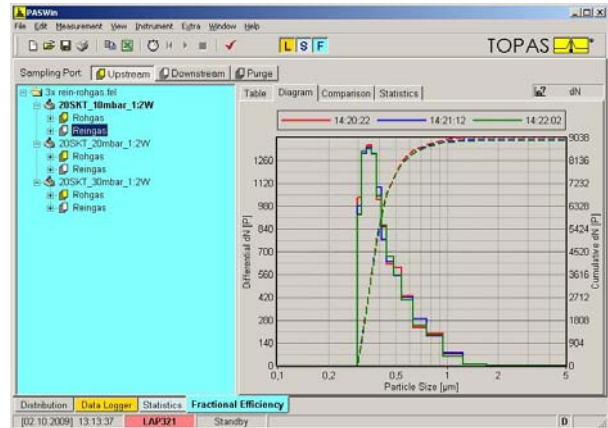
PASWin

File Edit Measurement View Instrument Extra Window Help

L S F

TOPAS

Sampling Port: Upstream Downstream Purge

3x rein-rohgas.fel
20SKT_10mbar_1:2W
Rohgas
Reingas
20SKT_20mbar_1:2W
Rohgas
Reingas
20SKT_30mbar_1:2W
Rohgas
Reingas

Table Diagram Comparison Statistics

dN

14:20:22
14:21:12
14:22:02

| Differential dN [P] | Cumulative dN [P] |
|---|---|
| 1260 | 9038 |
| 1120 | 8136 |
| 980 | 7232 |
| 840 | 6328 |
| 700 | 5424 |
| 560 | 4520 |
| 420 | 3616 |
| 280 | 2712 |
| 140 | 1808 |
| 0 | 904 |
| | 0 |

0,1 0,2 0,5 1 2 5

Particle Size [µm]

Distribution Data Logger Statistics Fractional Efficiency

02.10.2009 13:13:37 LAP321 Standby D